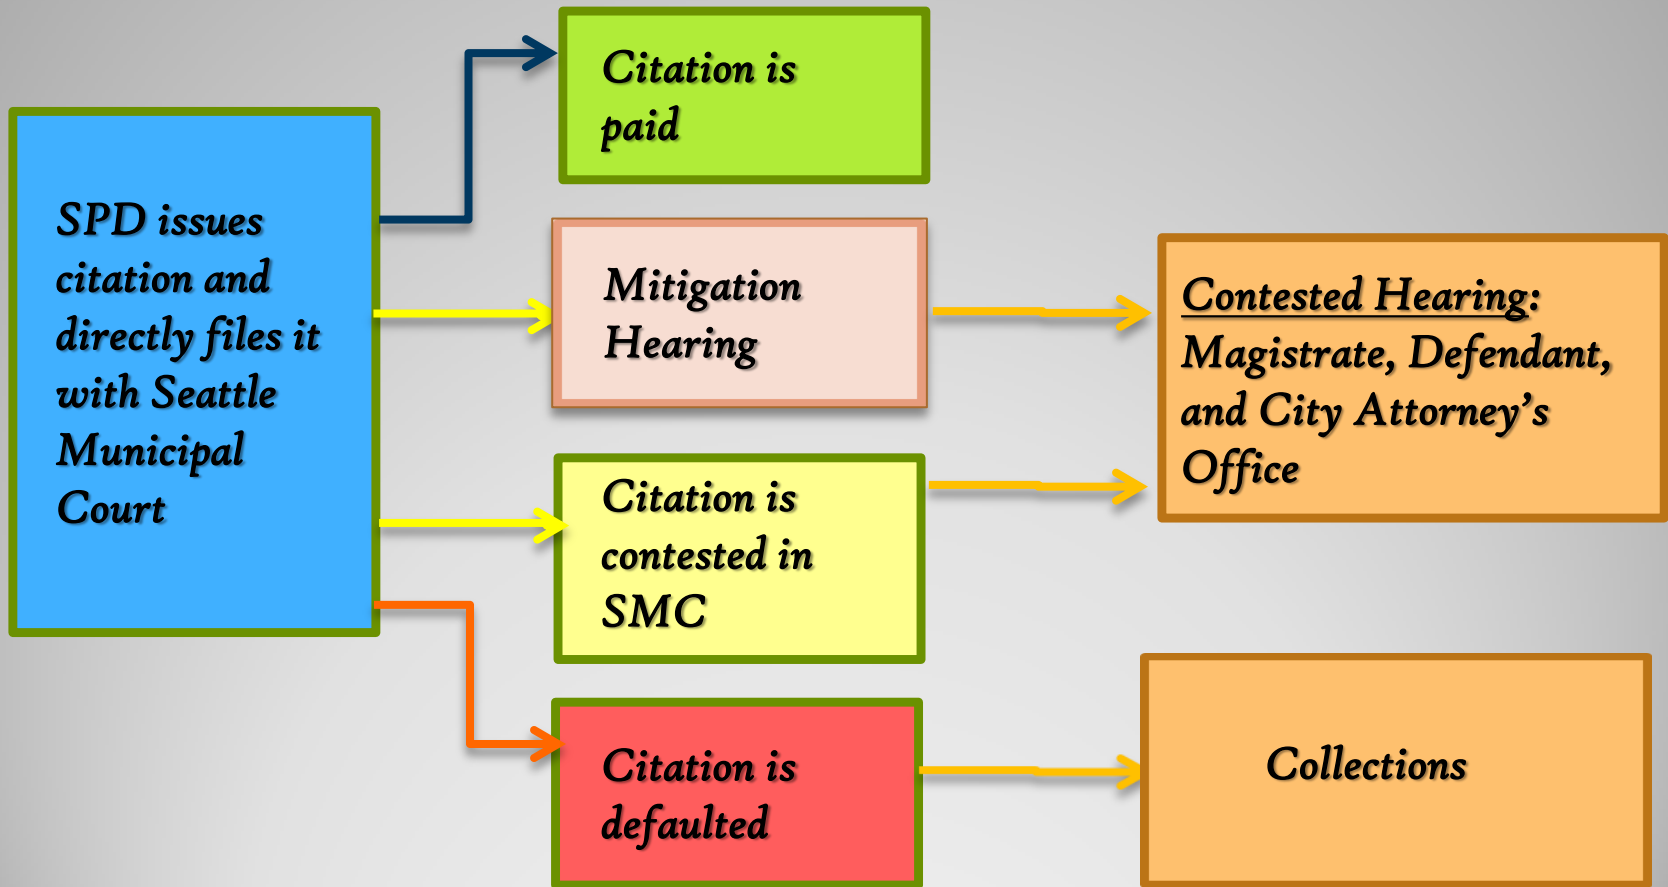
SPD issues citation and directly files it with Seattle Municipal Court

Citation is paid

Mitigation Hearing

Citation is contested in SMC

Citation is defaulted

Contested Hearing: Magistrate, Defendant, and City Attorney's Office

Collections